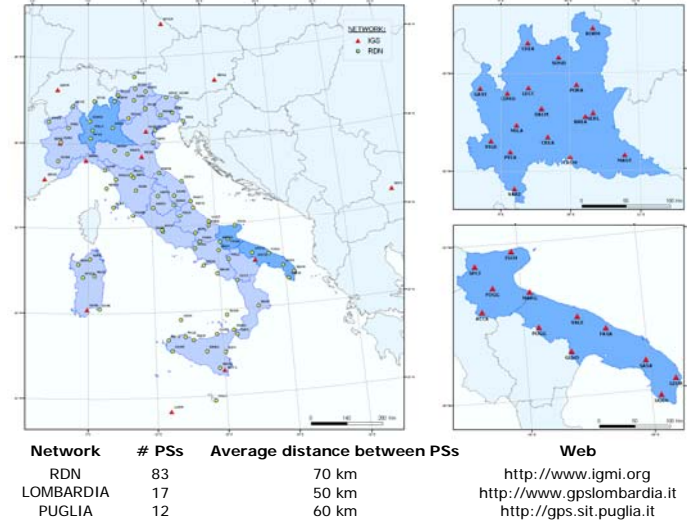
NETWORK:
IGS
RDN

0 140 280 km

| Network | # PSs | Average distance between PSs | Web |
|---|---|---|---|
| RDN | 83 | 70 km | http://www.igmi.org |
| LOMBARDIA | 17 | 50 km | http://www.gpslombardia.it |
| PUGLIA | 12 | 60 km | http://gps.sit.puglia.it |